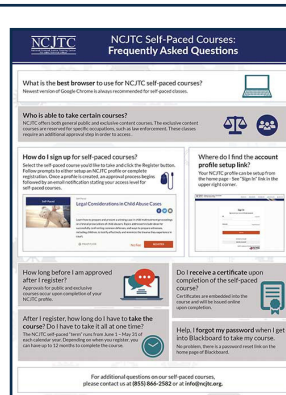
NCJTC

NCJTC Self-Paced Courses: Frequently Asked Questions

What is the best browser to use for NCJTC self-paced courses?
Newest version of Google Chrome is always recommended for self-paced classes.

Who is able to take certain courses?
NCJTC offers both general public and exclusive content courses. The exclusive content courses are reserved for specific occupations, such as law enforcement. These classes require an additional approval step in order to access.

How do I sign up for self-paced courses?
Select the self-paced course you'd like to take and click the Register button. Follow prompts to either setup an NCJTC profile or complete registration. Once a profile is created, an approval process begins followed by an email notification stating your access level for self-paced courses.

Self-Paced

Legal Considerations in Child Abuse Cases

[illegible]

Where do I find the account profile setup link?
Your NCJTC profile can be setup from the home page - See "Sign In" link in the upper right corner.

Sign In

How long before I am approved after I register?
Approvals for public and exclusive courses occur upon completion of your NCJTC profile.

Do I receive a certificate upon completion of the self-paced course?
Certificates are embedded into the course and will be issued online upon completion.

After I register, how long do I have to take the course? Do I have to take it all at one time?
The NCJTC self-paced "term" runs from June 1 - May 31 of each calendar year. Depending on when you register, you can have up to 12 months to complete the course.

Help, I forgot my password when I get into Blackboard to take my course.
No problem, there is password reset link on the home page of Blackboard.

For additional questions on our self-paced courses, please contact us at (855) 866-2582 or at info@ncjtc.org.